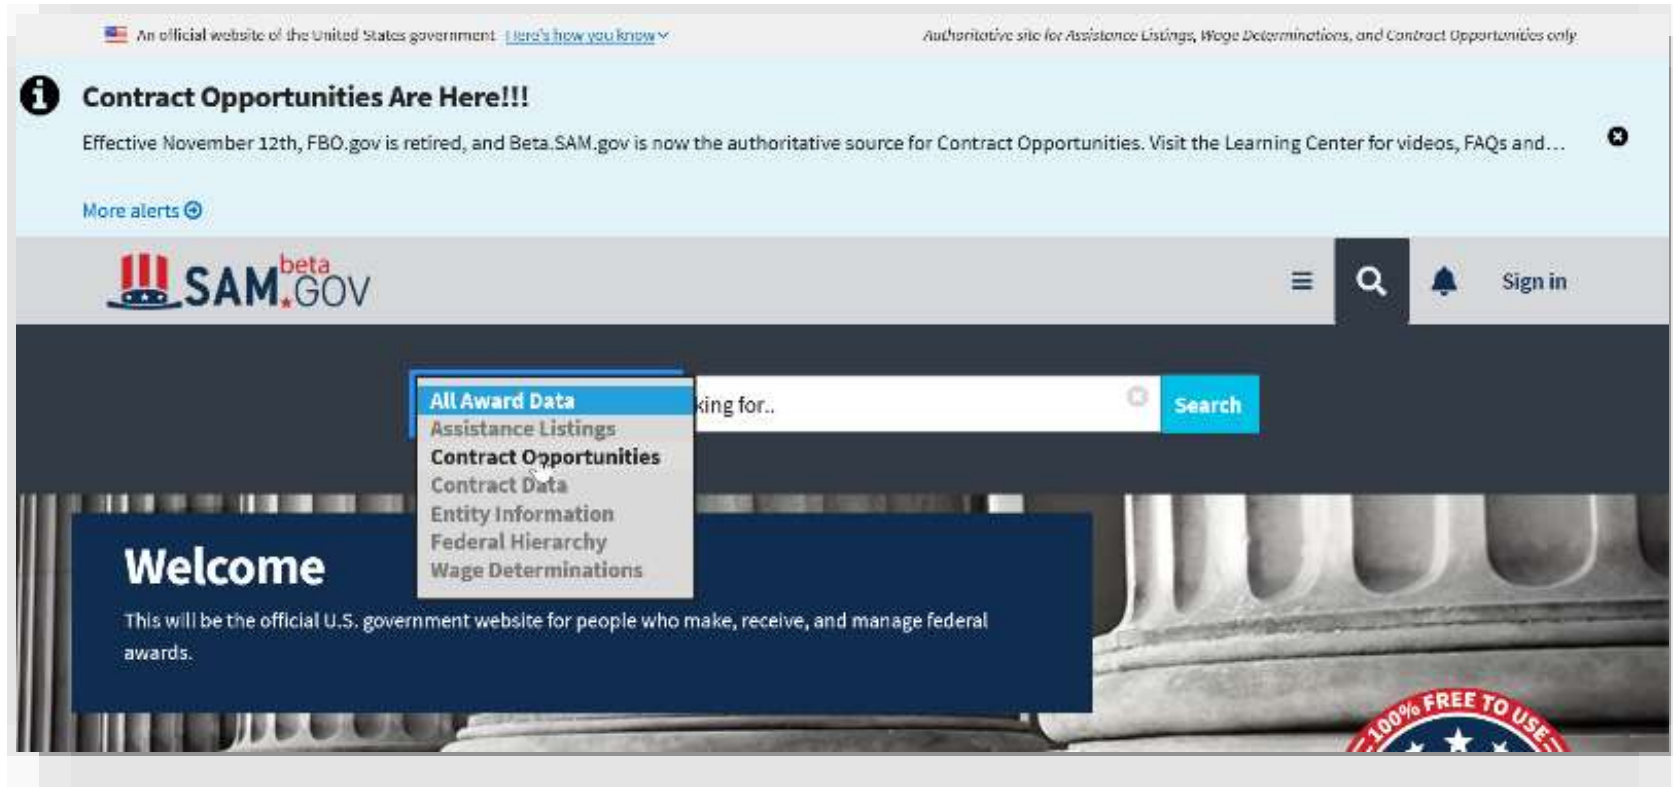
An official website of the United States government Here's how you know

Authoritative site for Assistance Listings, Wage Determinations, and Contract Opportunities only

Contract Opportunities Are Here!!!

Effective November 12th, FBO.gov is retired, and Beta.SAM.gov is now the authoritative source for Contract Opportunities. Visit the Learning Center for videos, FAQs and...

More alerts

SAM.GOV beta

Sign in

All Award Data
Assistance Listings
Contract Opportunities
Contract Data
Entity Information
Federal Hierarchy
Wage Determinations

king for..

Search

Welcome

This will be the official U.S. government website for people who make, receive, and manage federal awards.

100% FREE TO USE